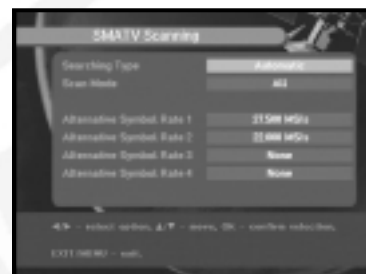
SMATV Scanning

Searching Type | Automatic
Scan Mode | All

Alternative Symbol Rate 1 | 27500 MS/s
Alternative Symbol Rate 2 | 22000 MS/s
Alternative Symbol Rate 3 | None
Alternative Symbol Rate 4 | None

◄/► - select option, ▲/▼ - move, OK - confirm selection,
EXIT/MENU - exit.